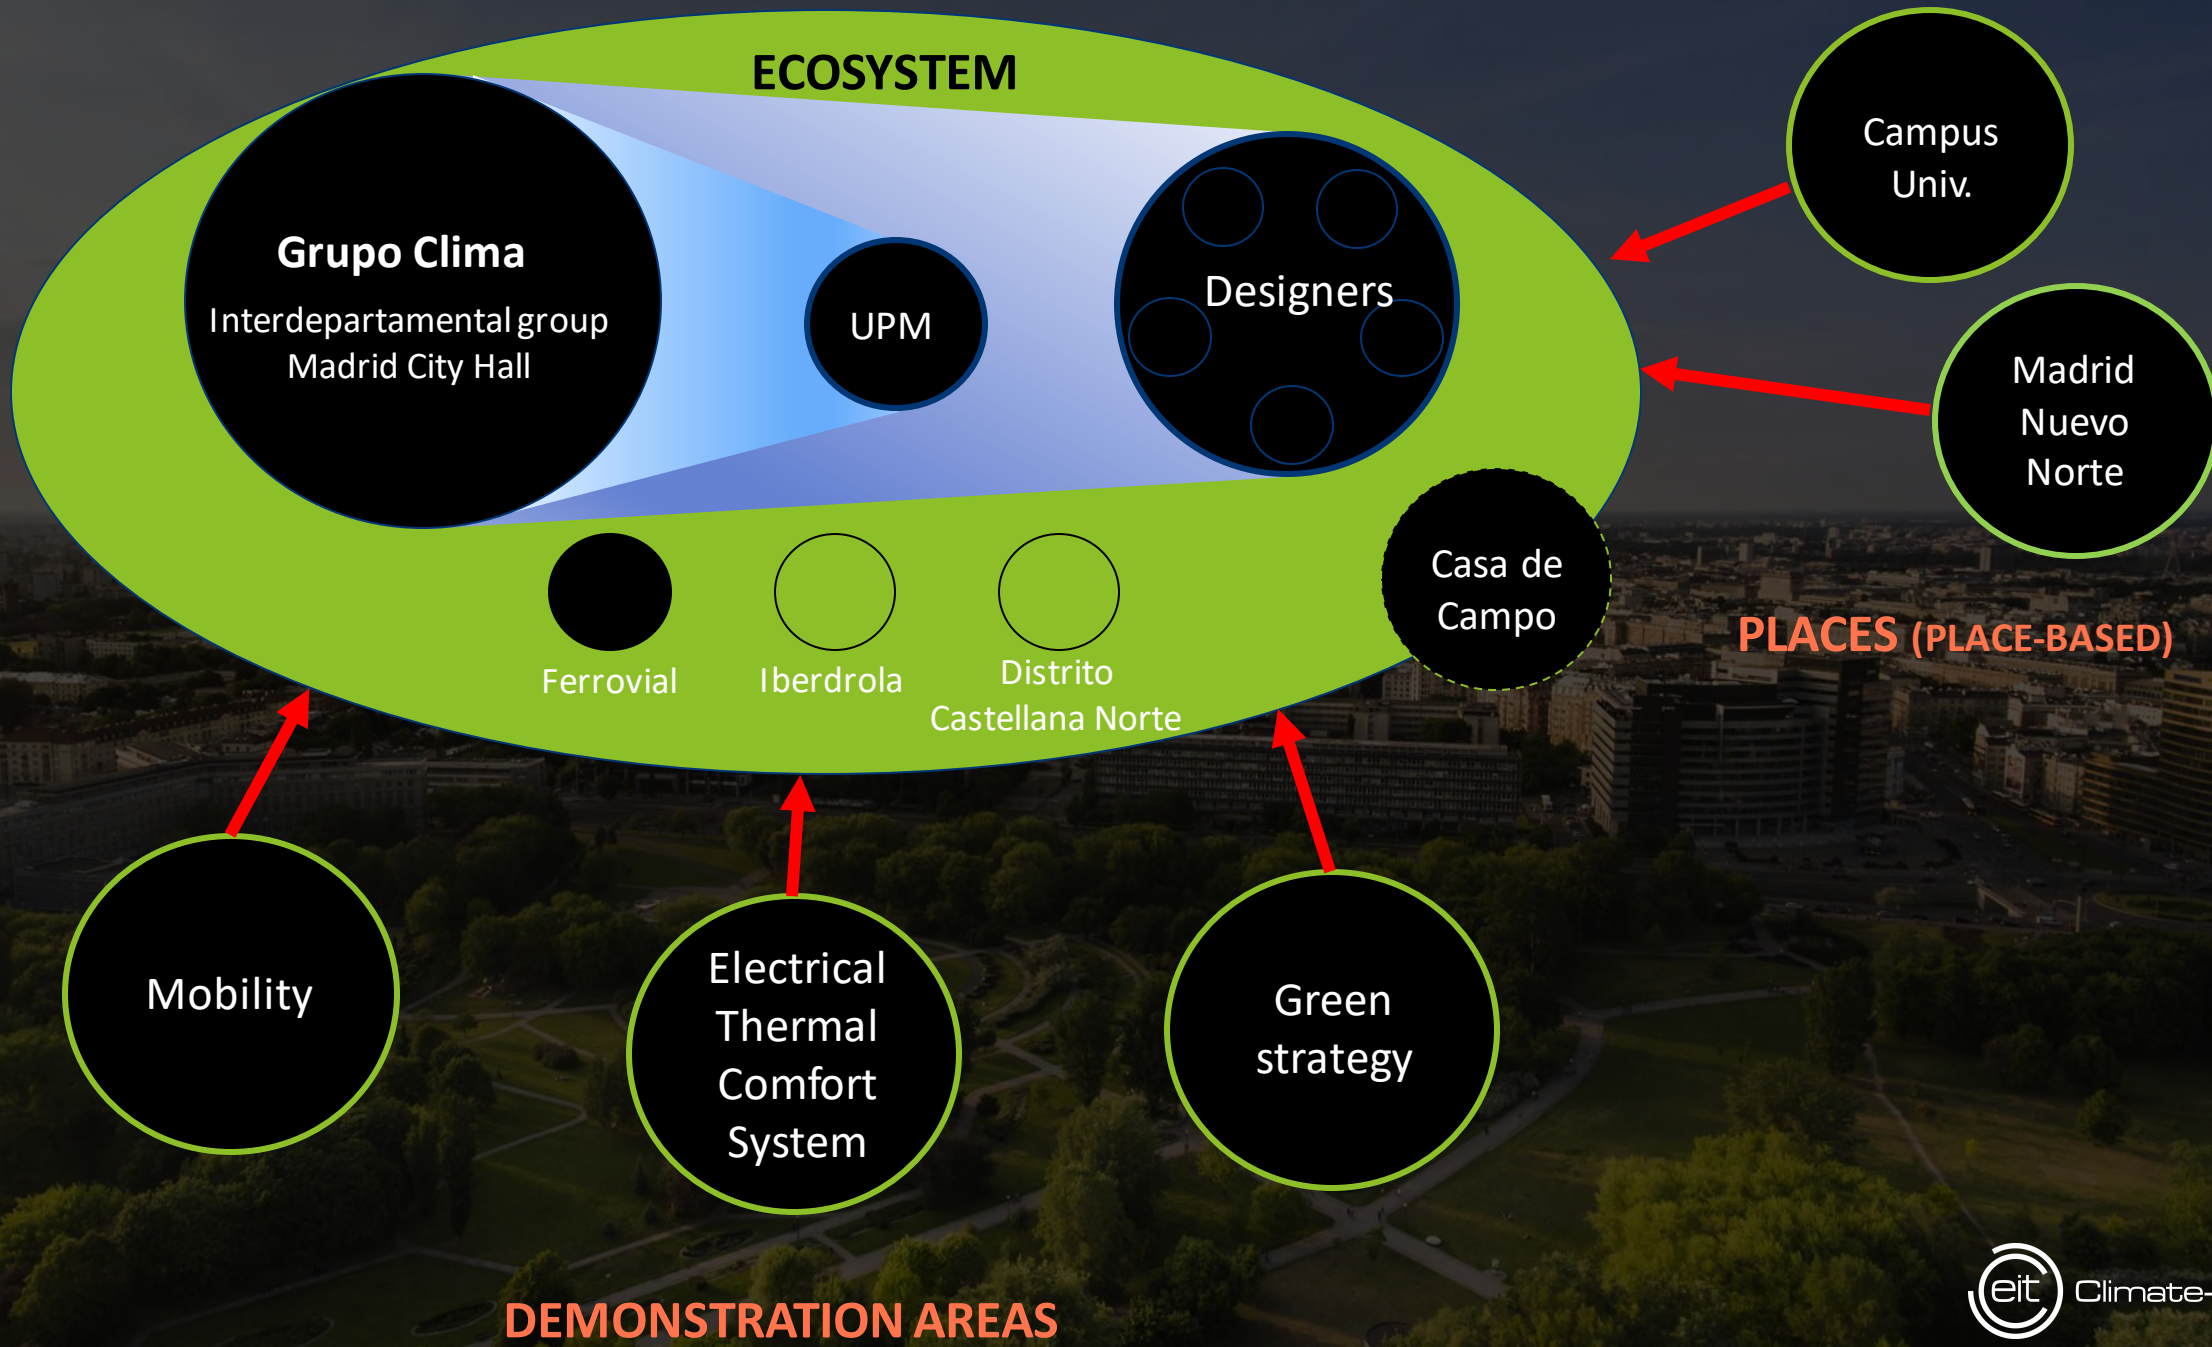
ECOSYSTEM

Grupo Clima
Interdepartamental group
Madrid City Hall

UPM

Designers

Campus Univ.

Madrid Nuevo Norte

Casa de Campo

PLACES (PLACE-BASED)

Ferrovial

Iberdrola

Distrito Castellana Norte

Mobility

Electrical Thermal Comfort System

Green strategy

DEMONSTRATION AREAS

eit Climate-